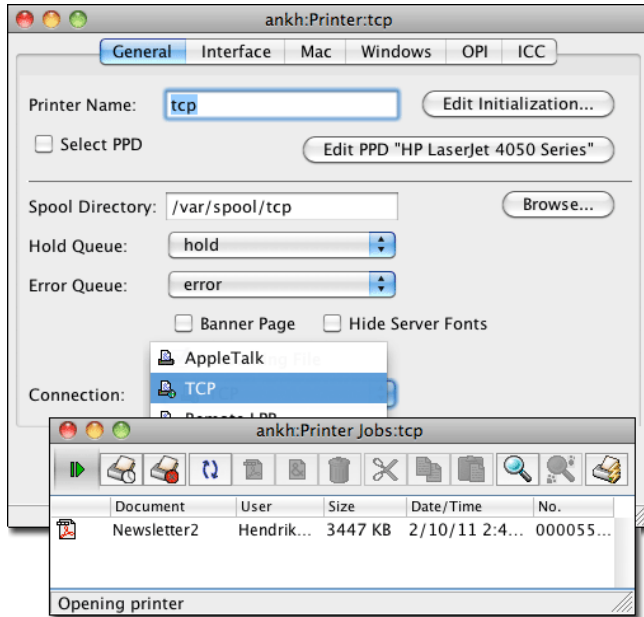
ankh:Printer:tcp

General Interface Mac Windows OPI ICC

Printer Name: tcp
Edit Initialization...

Select PPD
Edit PPD "HP LaserJet 4050 Series"

Spool Directory: /var/spool/tcp
Browse...

Hold Queue: hold

Error Queue: error

Banner Page
Hide Server Fonts

AppleTalk
TCP
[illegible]

Connection:

ankh:Printer Jobs:tcp

| Document | User | Size | Date/Time | No. |
|---|---|---|---|---|
| Newsletter2 | Hendrik... | 3447 KB | 2/10/11 2:4... | 000055... |

Opening printer